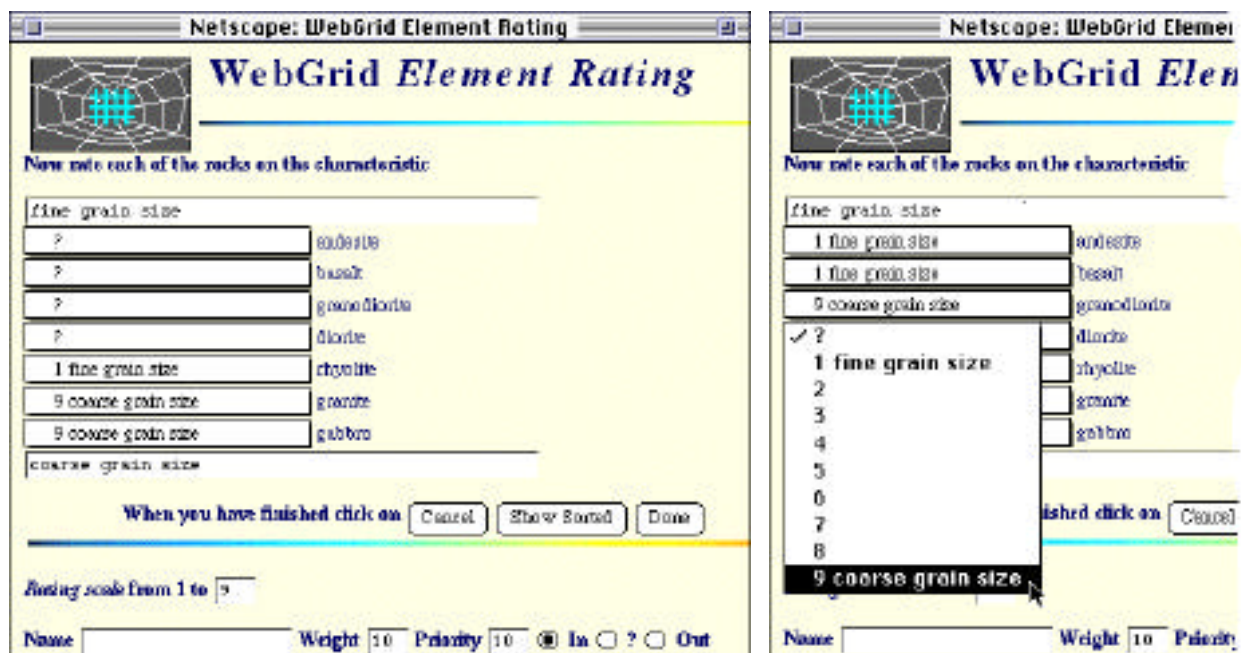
Netscape: WebGrid Element Rating

WebGrid *Element Rating*

Now rate each of the rocks on the characteristic

fine grain size

| | |
|---|---|
| ? | andesite |
| ? | basalt |
| ? | granodiorite |
| ? | diorite |
| 1 fine grain size | rhyolite |
| 9 coarse grain size | granite |
| 9 coarse grain size | gabbro |

coarse grain size

When you have finished click on Cancel Show Sorted Done

*Rating scale* from 1 to 9

Name Weight 10 Priority 10 In ? Out

Netscape: WebGrid Elemen

WebGrid *Elen*

Now rate each of the rocks on the characteristic

fine grain size

| | |
|---|---|
| 1 fine grain size | andesite |
| 1 fine grain size | basalt |
| 9 coarse grain size | granodiorite |
| | diorite |
| | rhyolite |
| | granite |
| | gabbro |

✓ ?
1 fine grain size
2
3
4
5
6
7
8
9 coarse grain size

ished click on Cancel

Name Weight 10 Priority